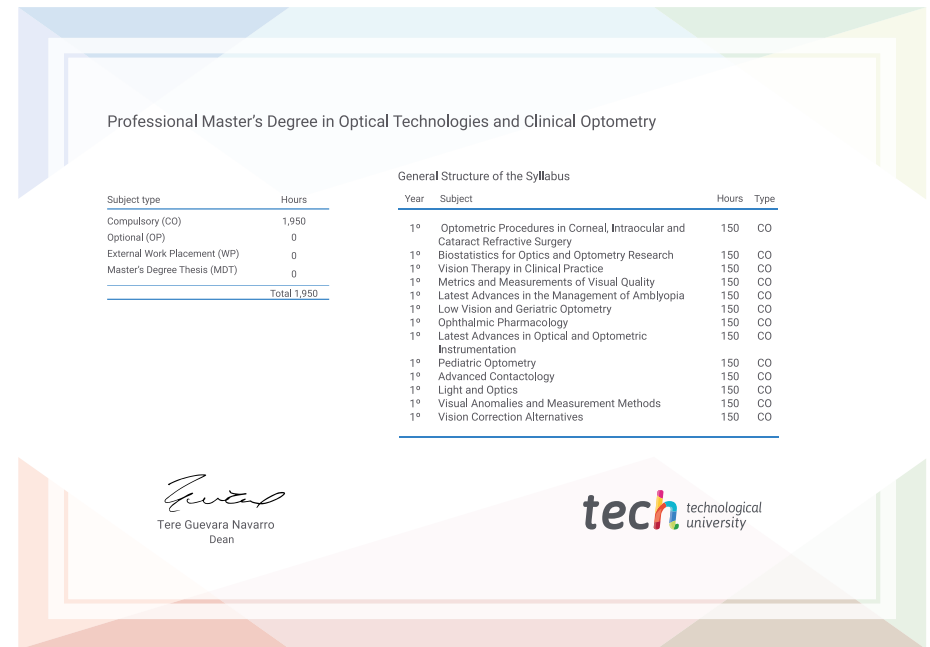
Professional Master's Degree in Optical Technologies and Clinical Optometry

| Subject type | Hours |
|---|---|
| Compulsory (CO) | 1,950 |
| Optional (OP) | 0 |
| External Work Placement (WP) | 0 |
| Master's Degree Thesis (MDT) | 0 |
| | Total 1,950 |

General Structure of the Syllabus

| Year | Subject | Hours | Type |
|---|---|---|---|
| 1º | Optometric Procedures in Corneal, Intraocular and Cataract Refractive Surgery | 150 | CO |
| 1º | Biostatistics for Optics and Optometry Research | 150 | CO |
| 1º | Vision Therapy in Clinical Practice | 150 | CO |
| 1º | Metrics and Measurements of Visual Quality | 150 | CO |
| 1º | Latest Advances in the Management of Amblyopia | 150 | CO |
| 1º | Low Vision and Geriatric Optometry | 150 | CO |
| 1º | Ophthalmic Pharmacology | 150 | CO |
| 1º | Latest Advances in Optical and Optometric Instrumentation | 150 | CO |
| 1º | Pediatric Optometry | 150 | CO |
| 1º | Advanced Contactology | 150 | CO |
| 1º | Light and Optics | 150 | CO |
| 1º | Visual Anomalies and Measurement Methods | 150 | CO |
| 1º | Vision Correction Alternatives | 150 | CO |

Tere Guevara Navarro
Dean

tech technological university